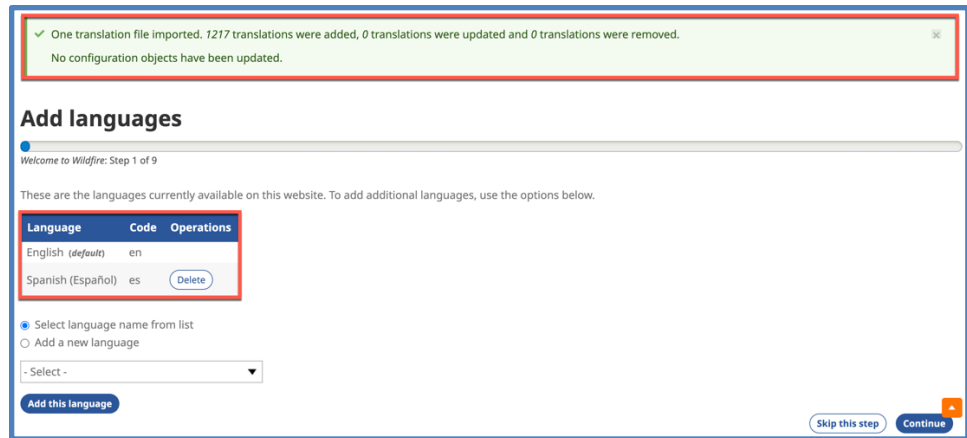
One translation file imported. 1217 translations were added, 0 translations were updated and 0 translations were removed.

No configuration objects have been updated.

Add languages

Welcome to Wildfire: Step 1 of 9

These are the languages currently available on this website. To add additional languages, use the options below.

| Language | Code | Operations |
|---|---|---|
| English (default) | en | |
| Spanish (Español) | es | Delete |

Select language name from list
Add a new language

- Select -

Add this language

Skip this step Continue